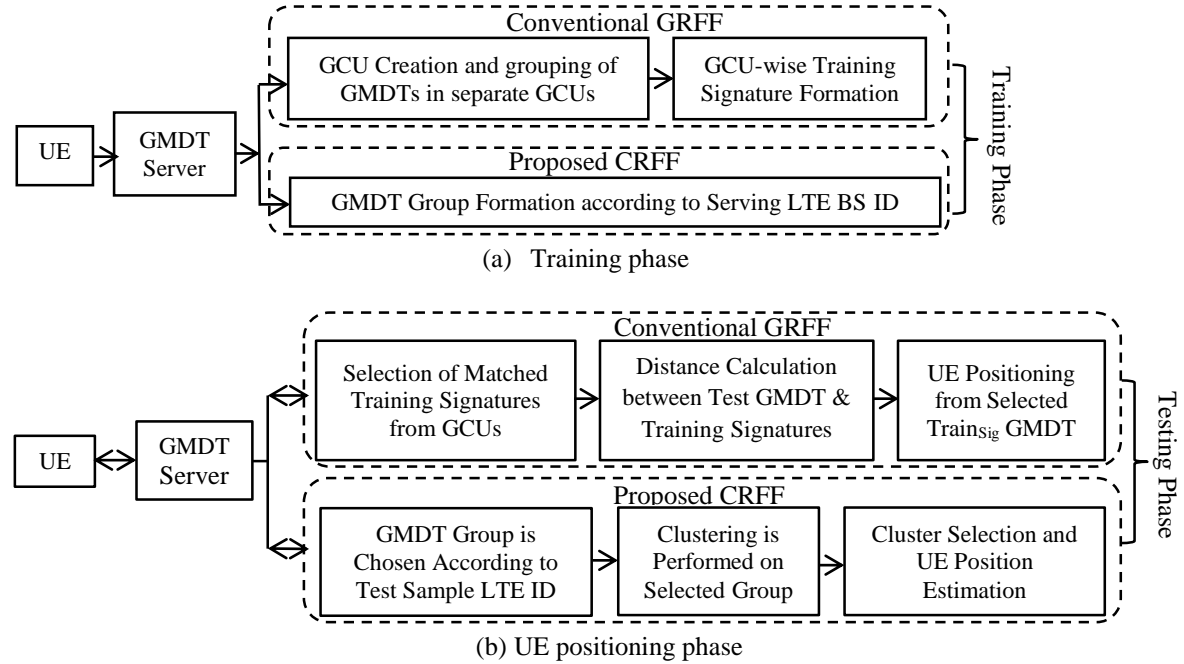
Conventional GRFF

GCU Creation and grouping of GMDTs in separate GCUs

GCU-wise Training Signature Formation

Training Phase

UE

GMDT Server

Proposed CRFF

GMDT Group Formation according to Serving LTE BS ID

(a) Training phase

Conventional GRFF

Selection of Matched Training Signatures from GCUs

Distance Calculation between Test GMDT & Training Signatures

UE Positioning from Selected Train$_{Sig}$ GMDT

Testing Phase

UE

GMDT Server

Proposed CRFF

GMDT Group is Chosen According to Test Sample LTE ID

Clustering is Performed on Selected Group

Cluster Selection and UE Position Estimation

(b) UE positioning phase